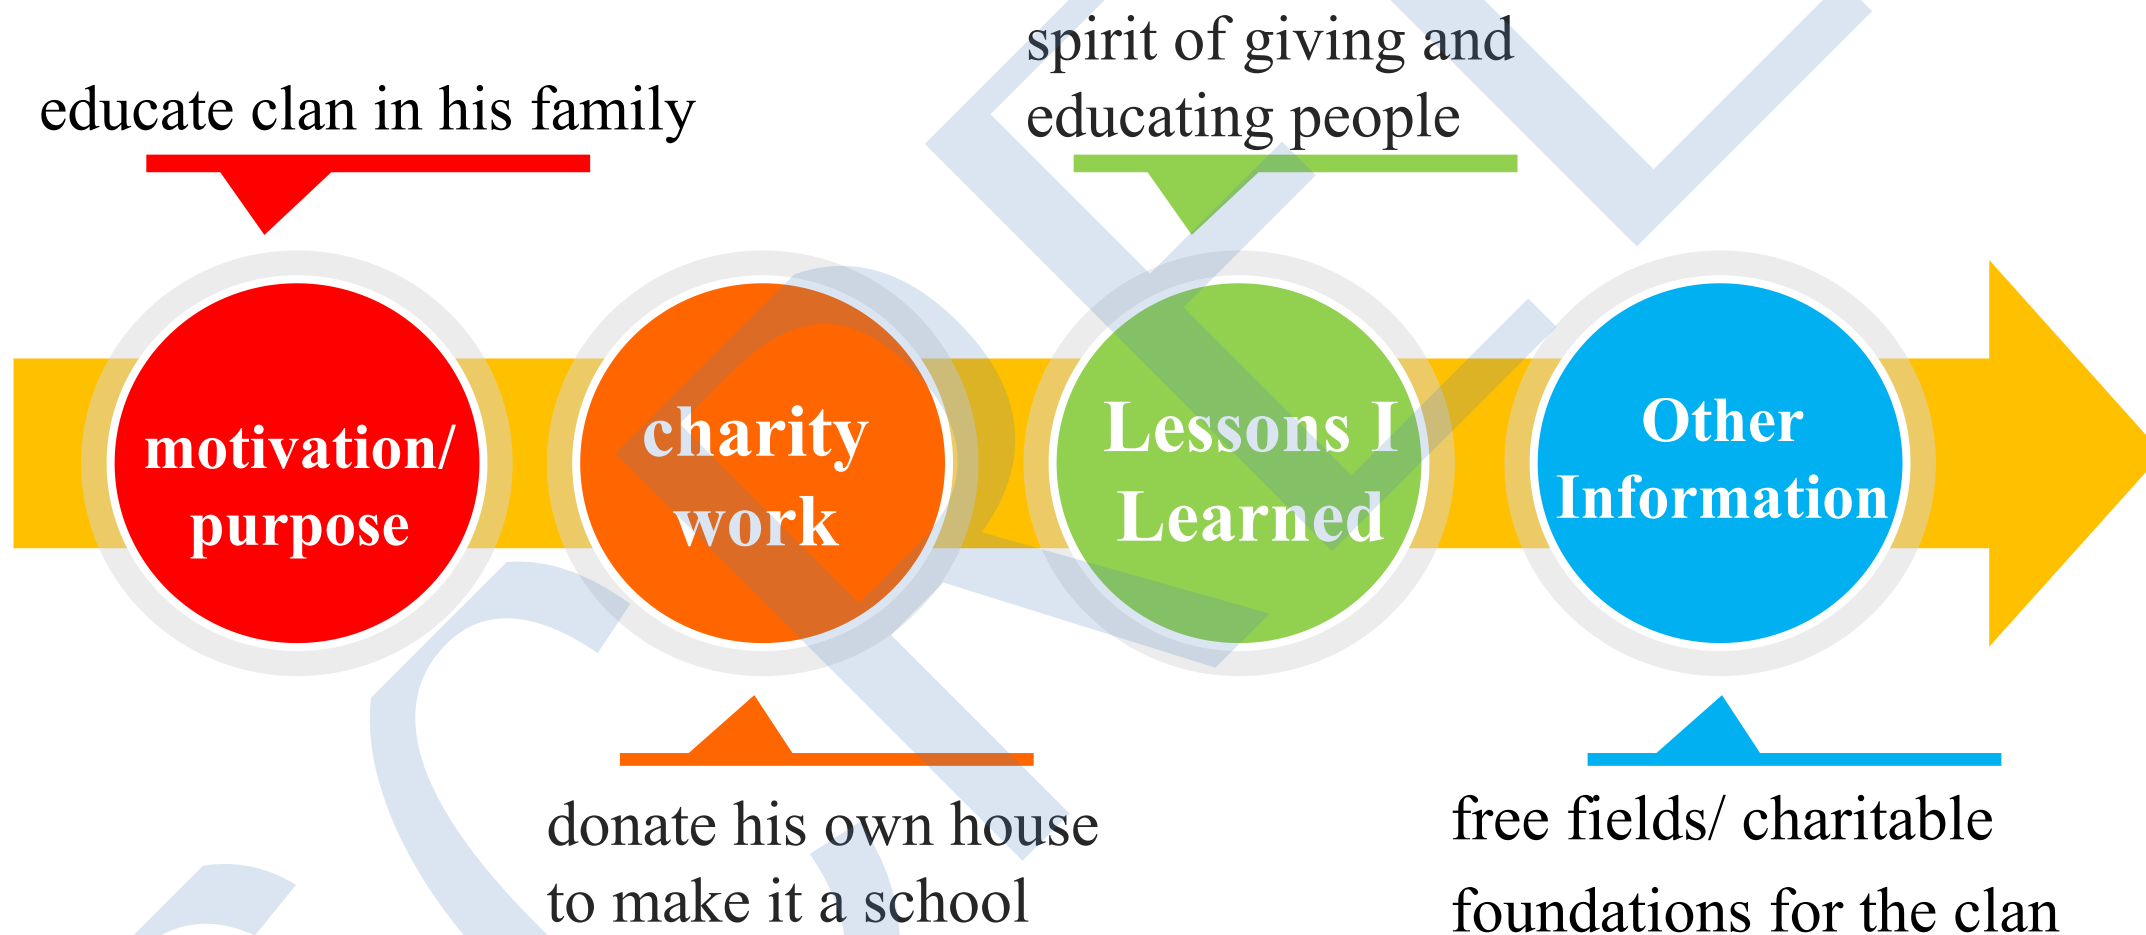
educate clan in his family

spirit of giving and educating people

motivation/ purpose

charity work

Lessons I Learned

Other Information

donate his own house to make it a school

free fields/ charitable foundations for the clan